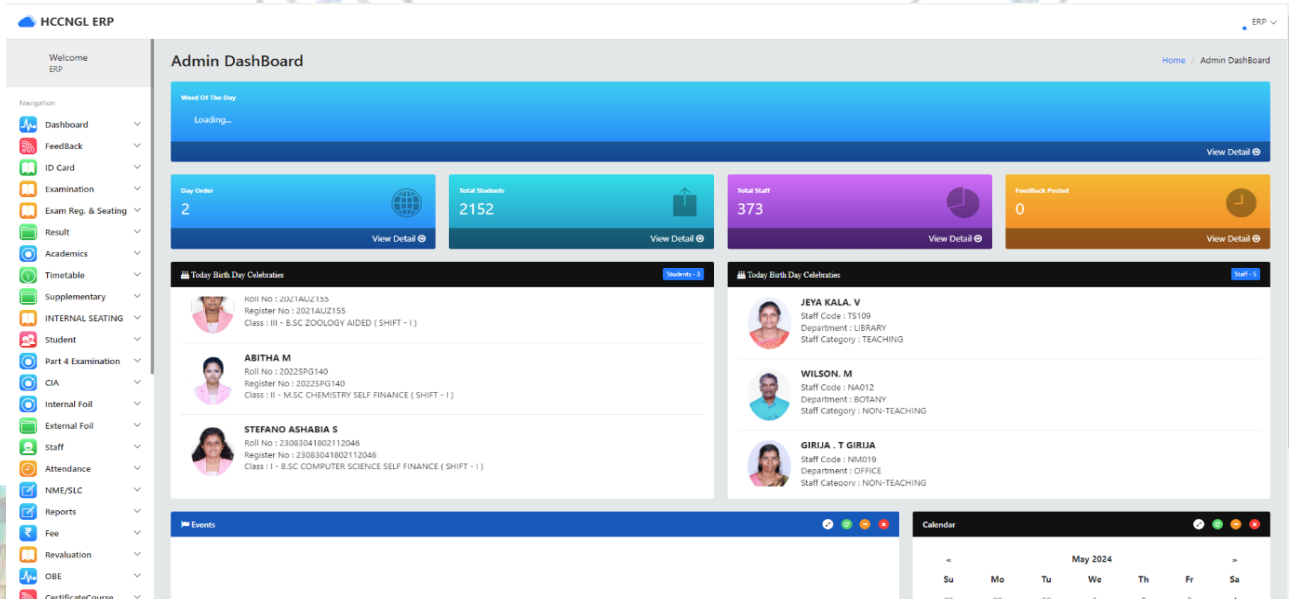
HCCNGL ERP

ERP

Welcome
ERP

Navigation

Dashboard
FeedBack
ID Card
Examination
Exam Reg. & Seating
Result
Academics
Timetable
Supplementary
INTERNAL SEATING
Student
Part 4 Examination
CIA
Internal Foil
External Foil
Staff
Attendance
NME/SLC
Reports
Fee
Revaluation
OBE
CertificateCourse

Admin DashBoard

Home / Admin DashBoard

Word Of The Day
Loading...
View Detail

Day Order
2
View Detail

Total Students
2152
View Detail

Total Staff
373
View Detail

FeedBack Posted
0
View Detail

Today Birth Day Celebraties
Students - 3

Roll No : 2021AUZ155
Register No : 2021AUZ155
Class : III - B.SC ZOOLOGY AIDED ( SHIFT - I )

ABITHA M
Roll No : 2022SPG140
Register No : 2022SPG140
Class : II - M.SC CHEMISTRY SELF FINANCE ( SHIFT - I )

STEFANO ASHABIA S
Roll No : 23083041802112046
Register No : 23083041802112046
Class : I - B.SC COMPUTER SCIENCE SELF FINANCE ( SHIFT - I )

Today Birth Day Celebraties
Staff - 5

JEYA KALA. V
Staff Code : TS109
Department : LIBRARY
Staff Category : TEACHING

WILSON. M
Staff Code : NA012
Department : BOTANY
Staff Category : NON-TEACHING

GIRIJA . T GIRIJA
Staff Code : NM019
Department : OFFICE
Staff Category : NON-TEACHING

Events

Calendar

«
May 2024
»

| Su | Mo | Tu | We | Th | Fr | Sa |
|---|---|---|---|---|---|---|